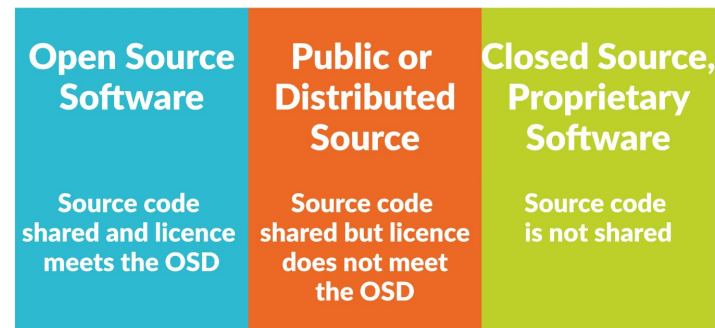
Open Source Software

Source code shared and licence meets the OSD

Public or Distributed Source

Source code shared but licence does not meet the OSD

Closed Source, Proprietary Software

Source code is not shared